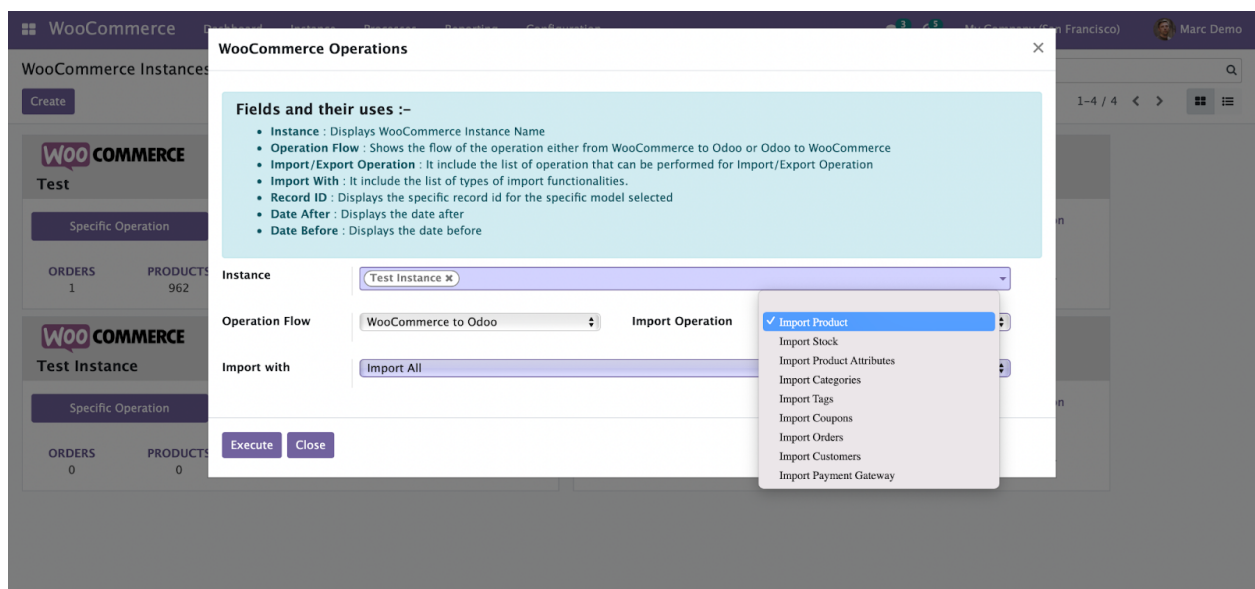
WooCommerce Dashboard Instances Processes Reporting Configuration

3 5 My Company (San Francisco) Marc Demo

WooCommerce Instances

Create

1-4 / 4

WOO COMMERCE
Test

Specific Operation

ORDERS 1
PRODUCTS 962

WOO COMMERCE
Test Instance

Specific Operation

ORDERS 0
PRODUCTS 0

WooCommerce Operations

Fields and their uses :-

• Instance : Displays WooCommerce Instance Name
• Operation Flow : Shows the flow of the operation either from WooCommerce to Odoo or Odoo to WooCommerce
• Import/Export Operation : It include the list of operation that can be performed for Import/Export Operation
• Import With : It include the list of types of import functionalities.
• Record ID : Displays the specific record id for the specific model selected
• Date After : Displays the date after
• Date Before : Displays the date before

Instance
Test Instance

Operation Flow
WooCommerce to Odoo

Import Operation

Import with
Import All

Execute Close

✓ Import Product
Import Stock
Import Product Attributes
Import Categories
Import Tags
Import Coupons
Import Orders
Import Customers
Import Payment Gateway